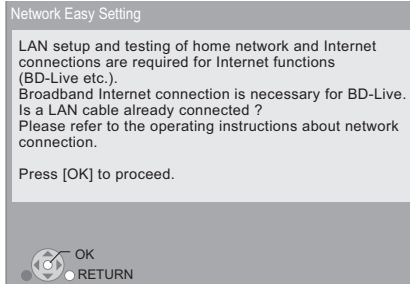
Network Easy Setting

LAN setup and testing of home network and Internet connections are required for Internet functions (BD-Live etc.).
Broadband Internet connection is necessary for BD-Live.
Is a LAN cable already connected ?
Please refer to the operating instructions about network connection.

Press [OK] to proceed.

OK
RETURN